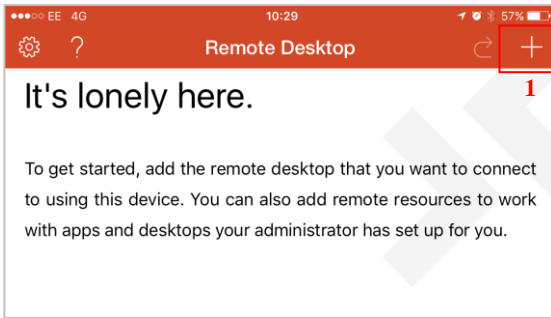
●●●○○ EE 4G
10:29
57%

?
Remote Desktop
+
1

It's lonely here.

To get started, add the remote desktop that you want to connect to using this device. You can also add remote resources to work with apps and desktops your administrator has set up for you.